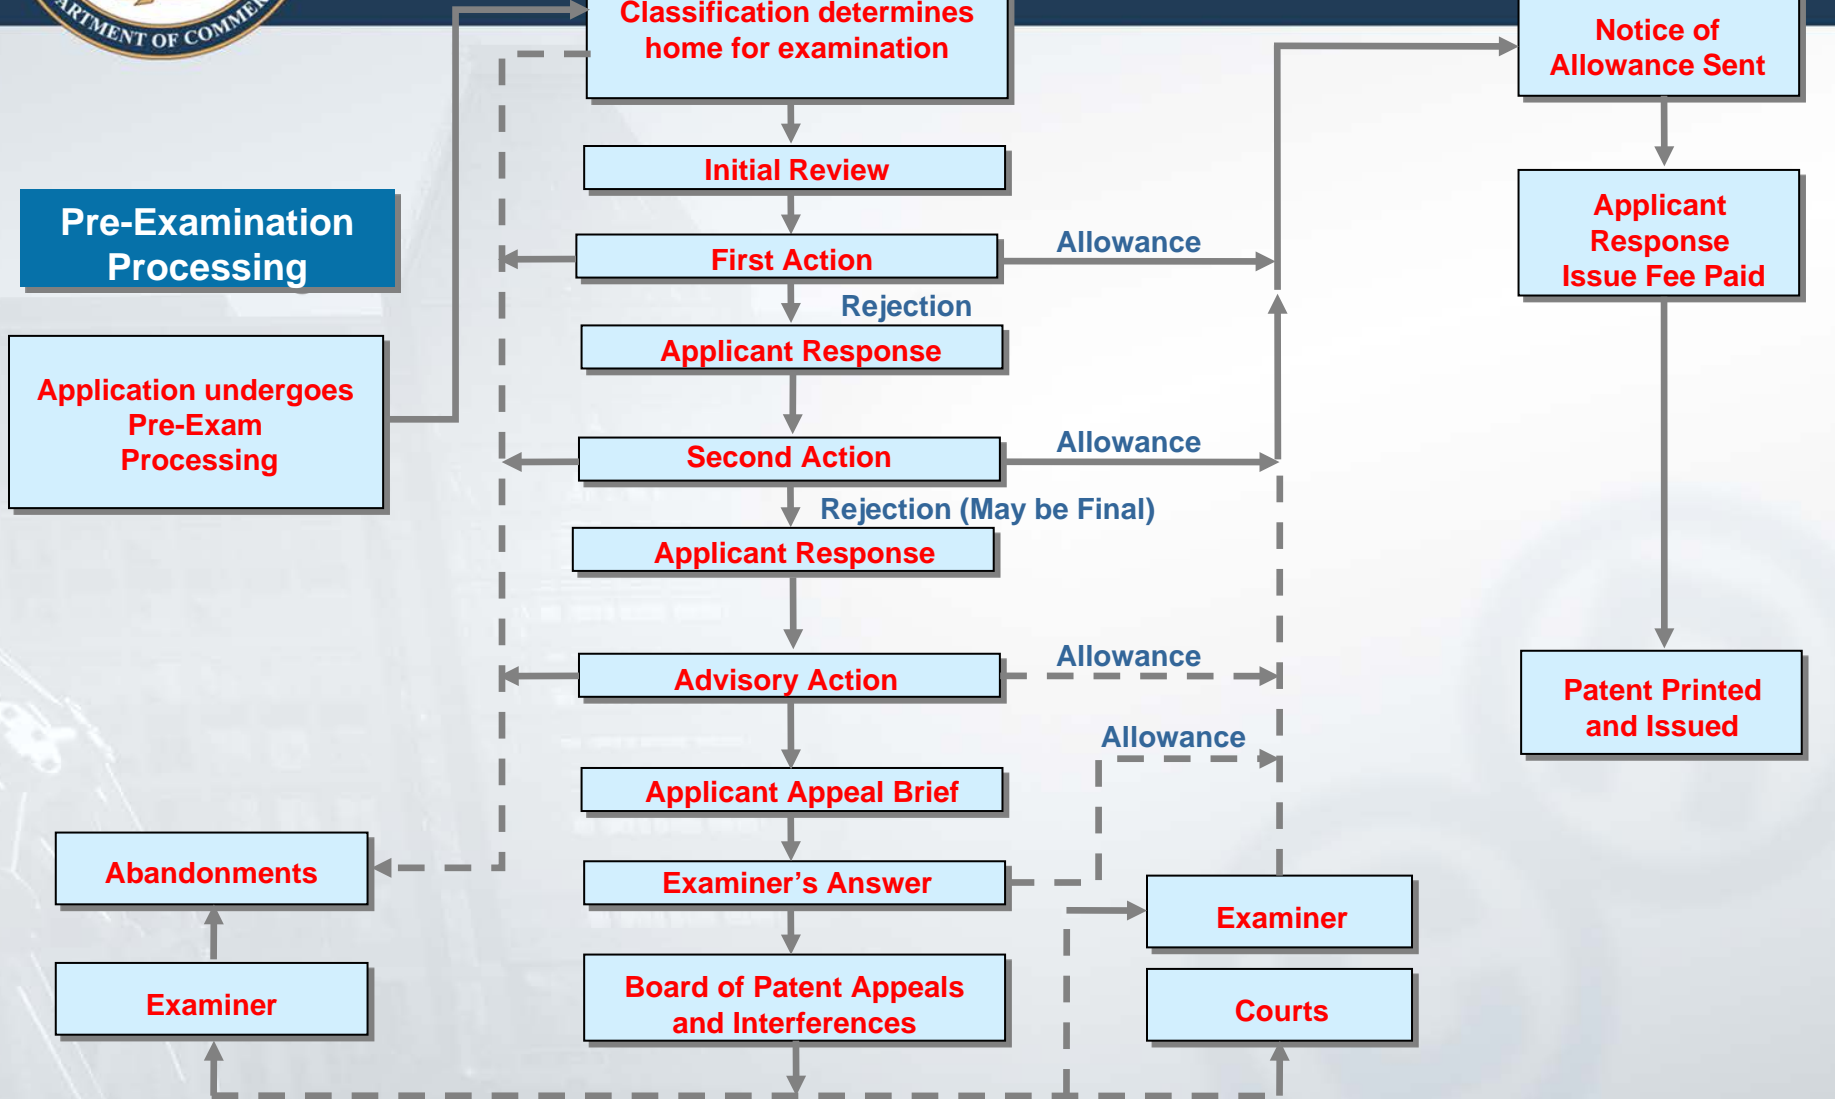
ARTMENT OF COMMER

Classification determines home for examination

Pre-Examination Processing

Application undergoes Pre-Exam Processing

Initial Review

First Action

Allowance

Rejection

Applicant Response

Second Action

Allowance

Rejection (May be Final)

Applicant Response

Advisory Action

Allowance

Allowance

Applicant Appeal Brief

Examiner's Answer

Board of Patent Appeals and Interferences

Abandonments

Examiner

Examiner

Courts

Notice of Allowance Sent

Applicant Response Issue Fee Paid

Patent Printed and Issued